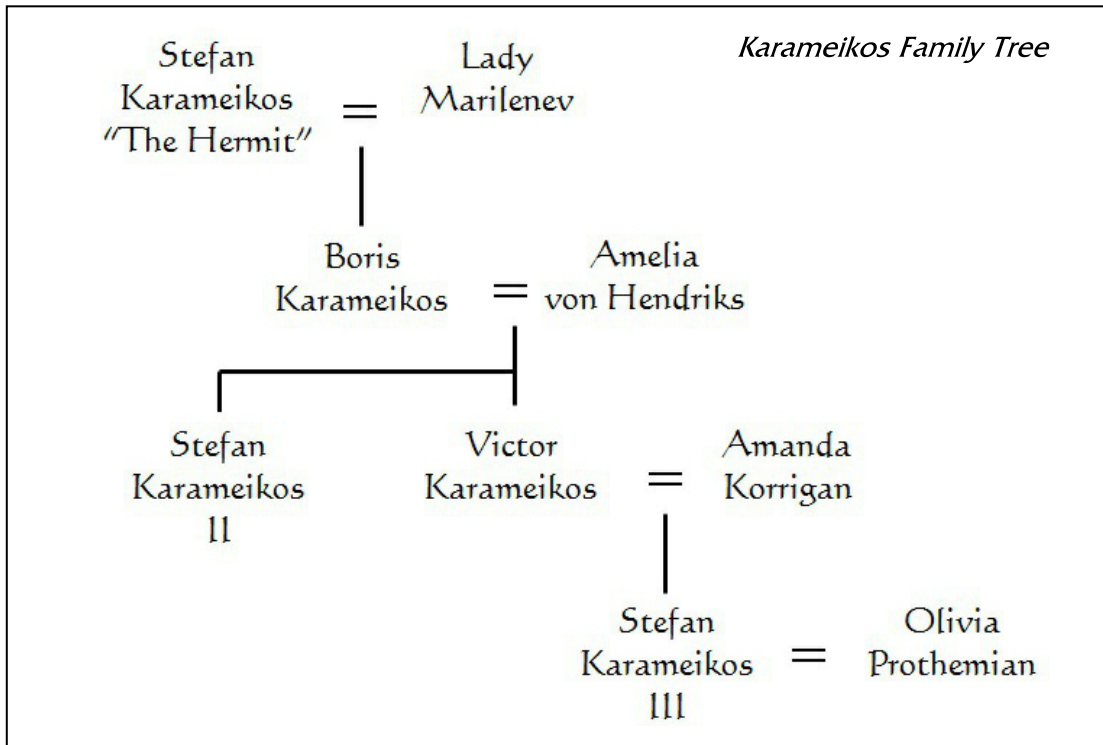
Karameikos Family Tree

Stefan Karameikos "The Hermit" = Lady Marilenev

Boris Karameikos = Amelia von Hendriks

Stefan Karameikos II

Victor Karameikos = Amanda Korrigan

Stefan Karameikos III = Olivia Prothemian